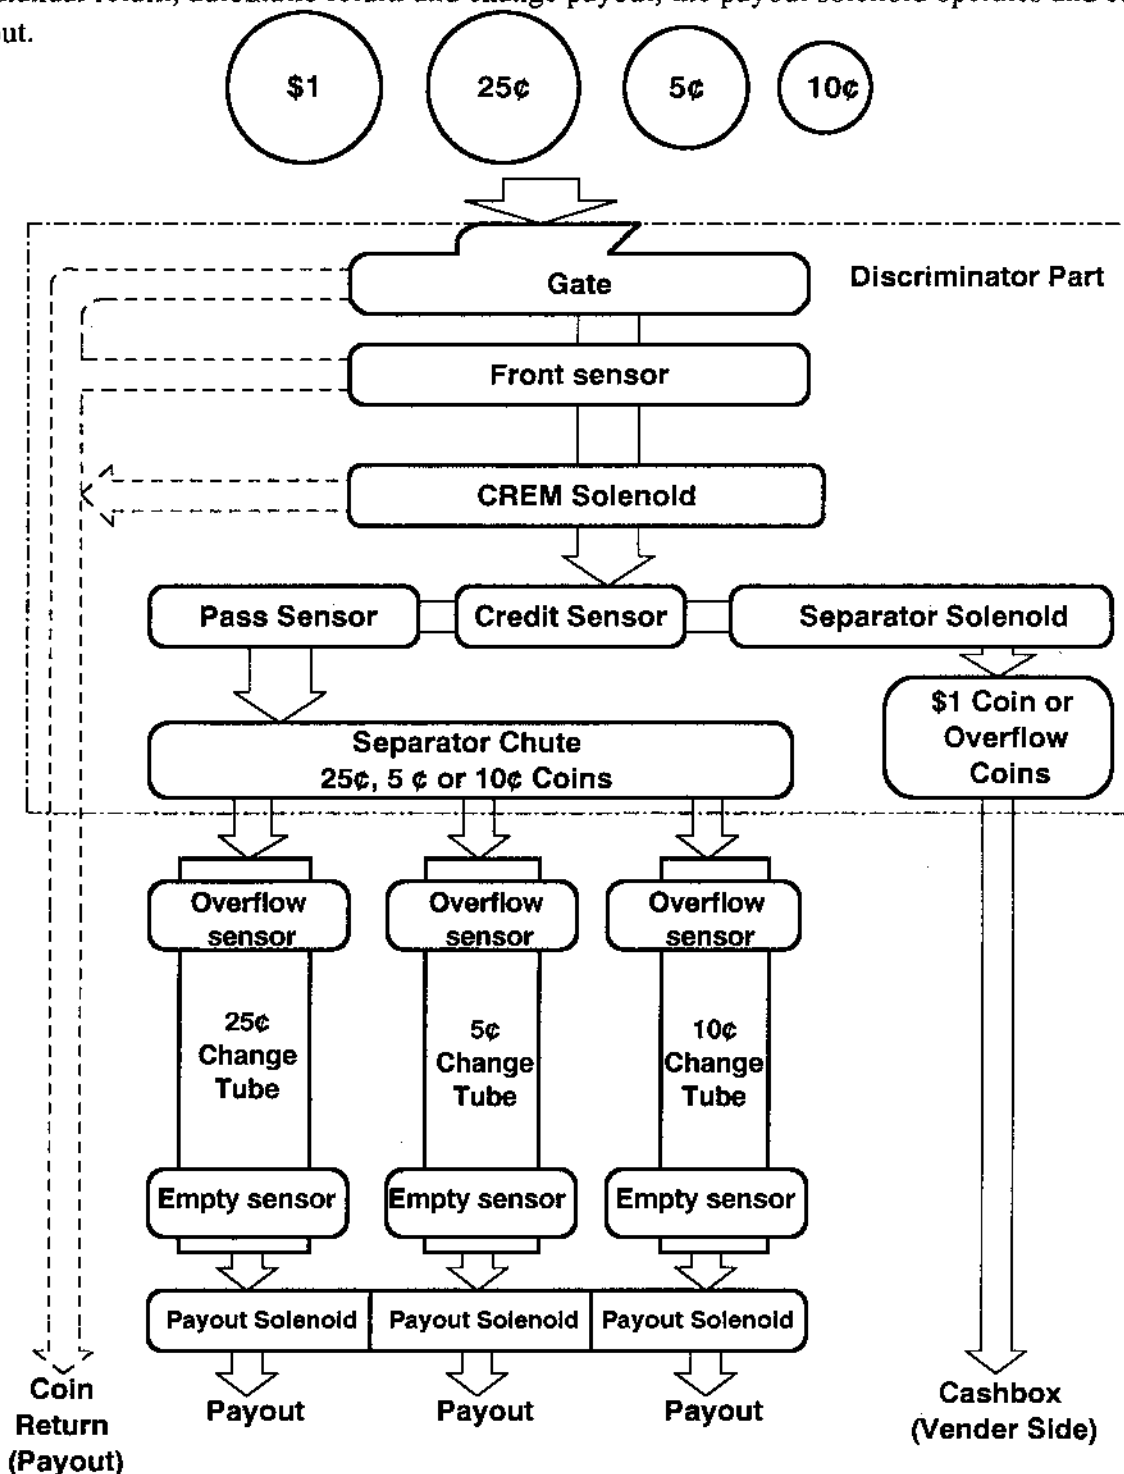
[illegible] return, calculates refund and change payout, the payout solenoid operates and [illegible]
ut.

$1

25¢

5¢

10¢

Gate

Discriminator Part

Front sensor

CREM Solenoid

Pass Sensor

Credit Sensor

Separator Solenoid

$1 Coin or Overflow Coins

Separator Chute 25¢, 5 ¢ or 10¢ Coins

Overflow sensor

Overflow sensor

Overflow sensor

25¢ Change Tube

5¢ Change Tube

10¢ Change Tube

Empty sensor

Empty sensor

Empty sensor

Payout Solenoid

Payout Solenoid

Payout Solenoid

Coin Return (Payout)

Payout

Payout

Payout

Cashbox (Vender Side)